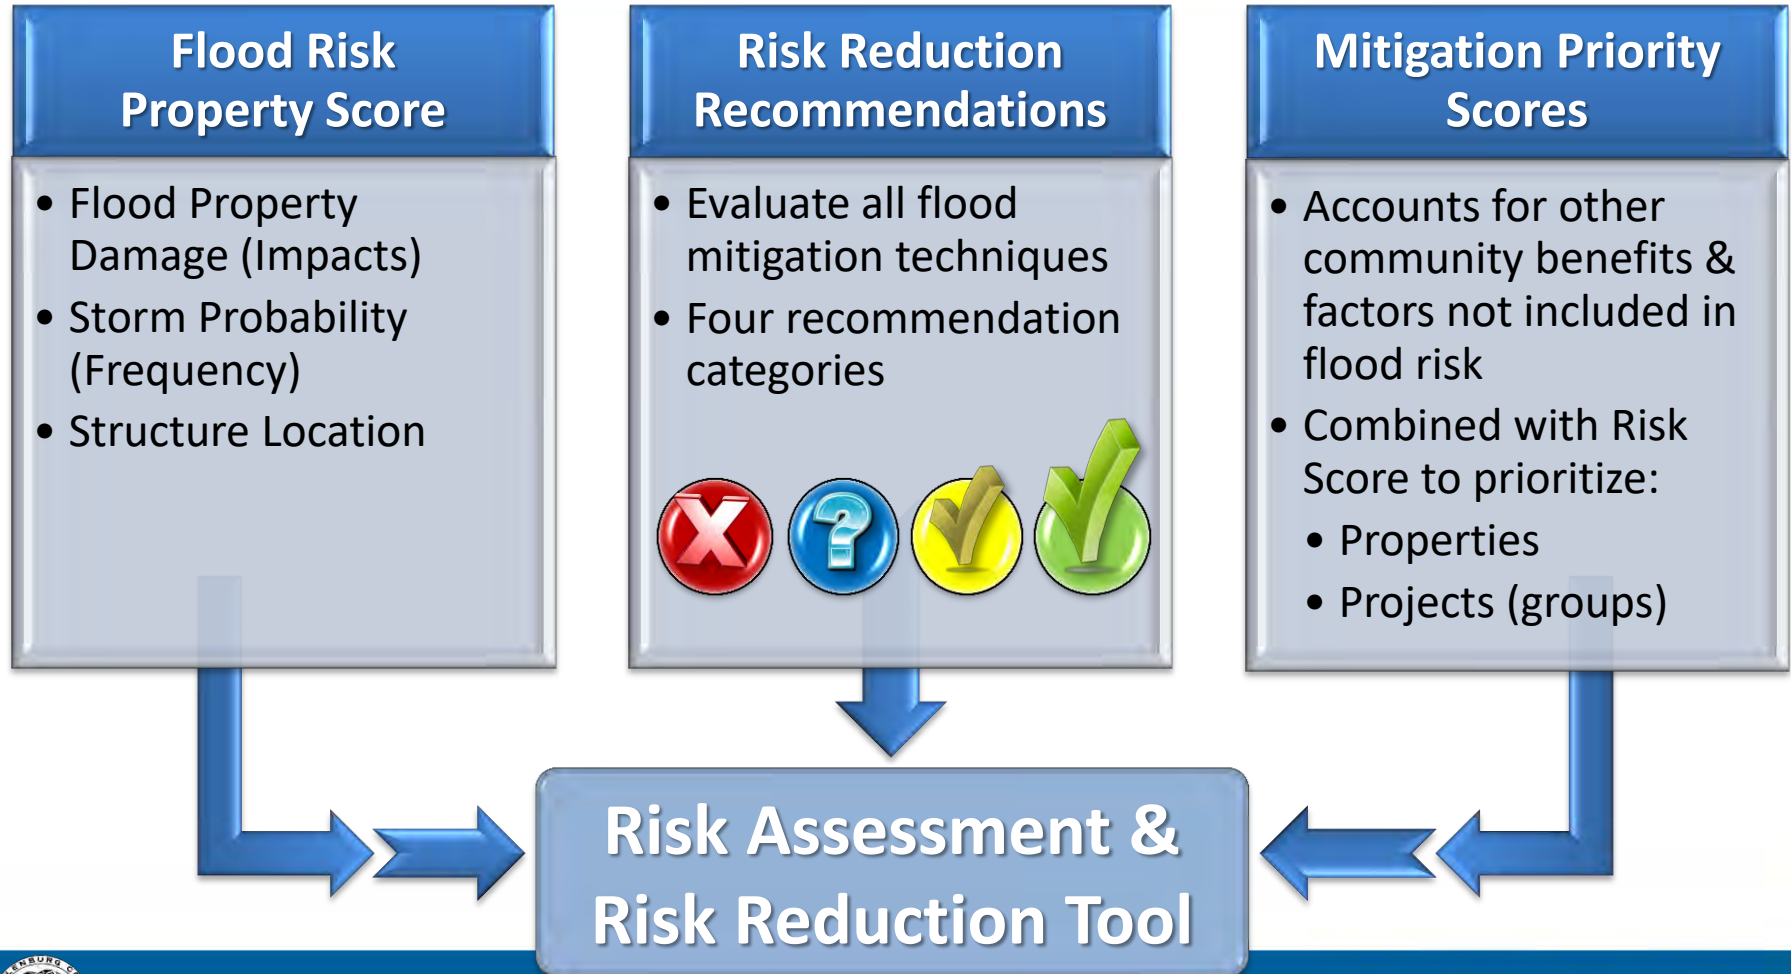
Flood Risk Property Score

• Flood Property Damage (Impacts)
• Storm Probability (Frequency)
• Structure Location

Risk Reduction Recommendations

• Evaluate all flood mitigation techniques
• Four recommendation categories

Mitigation Priority Scores

• Accounts for other community benefits & factors not included in flood risk
• Combined with Risk Score to prioritize:
  • Properties
  • Projects (groups)

Risk Assessment & Risk Reduction Tool